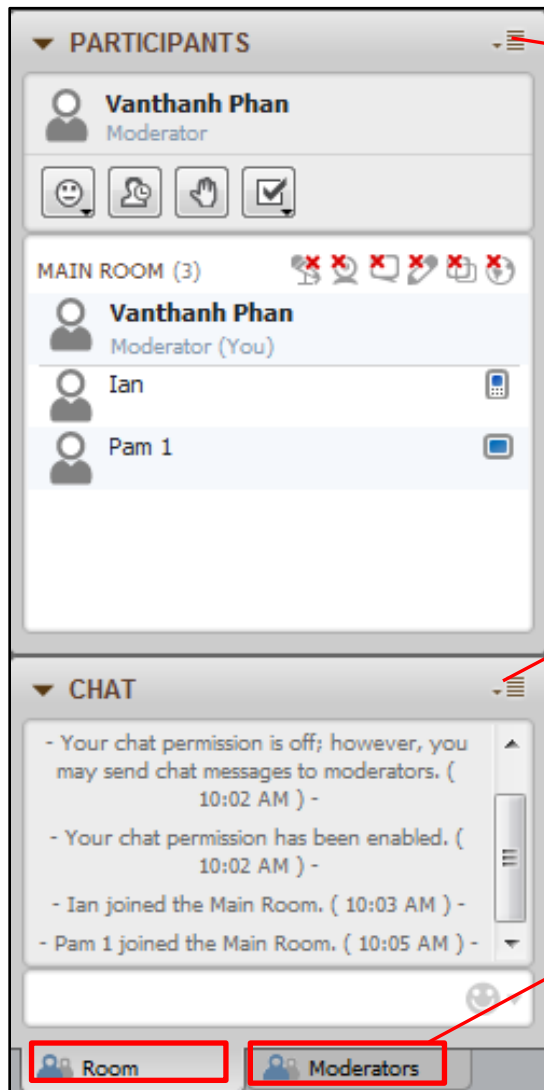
PARTICIPANTS

Vanthanh Phan
Moderator

MAIN ROOM (3)

Vanthanh Phan
Moderator (You)

Ian

Pam 1

CHAT

- Your chat permission is off; however, you may send chat messages to moderators. ( 10:02 AM ) -

- Your chat permission has been enabled. ( 10:02 AM ) -

- Ian joined the Main Room. ( 10:03 AM ) -

- Pam 1 joined the Main Room. ( 10:05 AM ) -

Room

Moderators